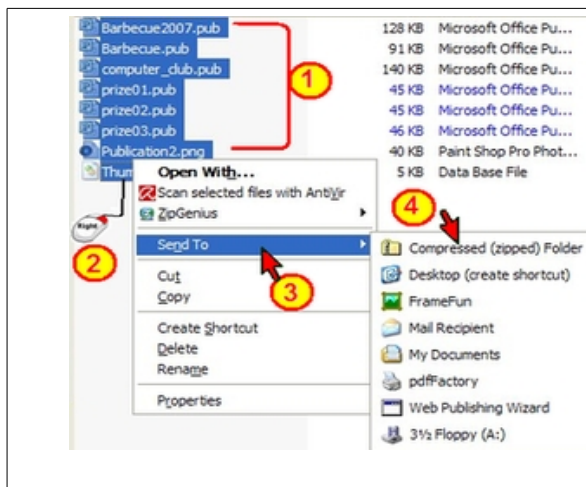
Barbecue2007.pub 128 KB Microsoft Office Pu...
Barbecue.pub 91 KB Microsoft Office Pu...
computer_club.pub 140 KB Microsoft Office Pu...
prize01.pub 45 KB Microsoft Office Pu...
prize02.pub 45 KB Microsoft Office Pu...
prize03.pub 46 KB Microsoft Office Pu...
Publication2.png 40 KB Paint Shop Pro Phot...
Thum 5 KB Data Base File

1

Right

2

Open With...
Scan selected files with AntiVir
ZipGenius
Send To
Cut
Copy
Create Shortcut
Delete
Rename
Properties

3

4

Compressed (zipped) Folder
Desktop (create shortcut)
FrameFun
Mail Recipient
My Documents
pdfFactory
Web Publishing Wizard
3½ Floppy (A:)